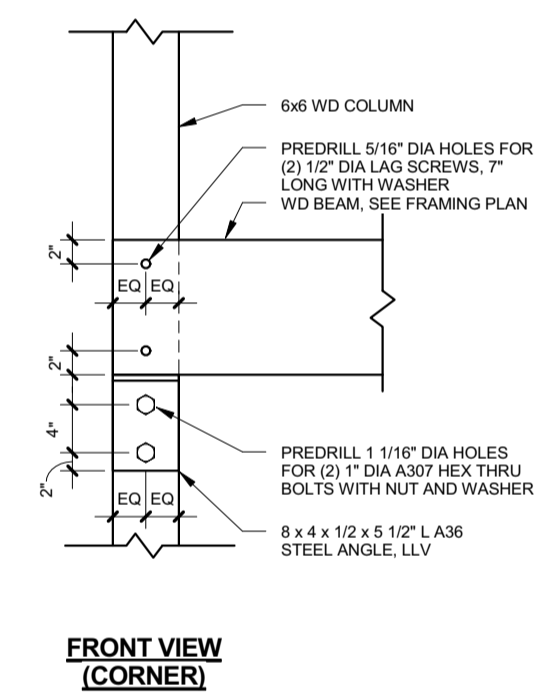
6x6 WD COLUMN

PREDRILL 5/16" DIA HOLES FOR (2) 1/2" DIA LAG SCREWS, 7" LONG WITH WASHER

WD BEAM, SEE FRAMING PLAN

2"

EQ EQ

2"

4"

2"

PREDRILL 1 1/16" DIA HOLES FOR (2) 1" DIA A307 HEX THRU BOLTS WITH NUT AND WASHER

EQ EQ

8 x 4 x 1/2 x 5 1/2" L A36 STEEL ANGLE, LLV

FRONT VIEW
(CORNER)